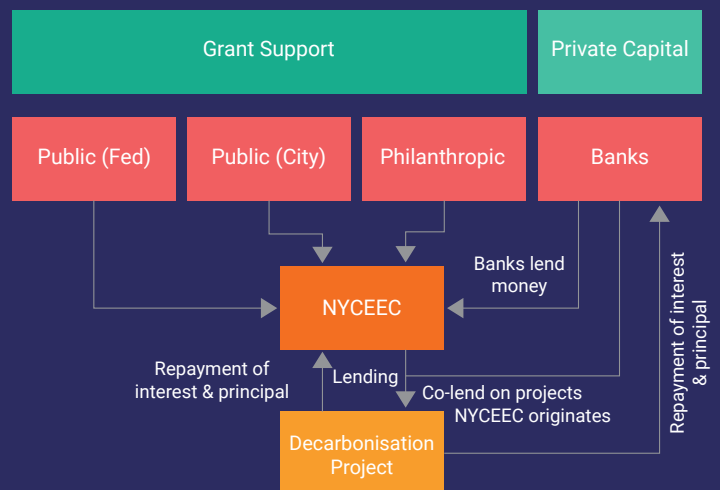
Grant Support

Private Capital

Public (Fed)

Public (City)

Philanthropic

Banks

Banks lend money

NYCEEC

Repayment of interest & principal

Lending

Co-lend on projects NYCEEC originates

Repayment of interest & principal

Decarbonisation Project